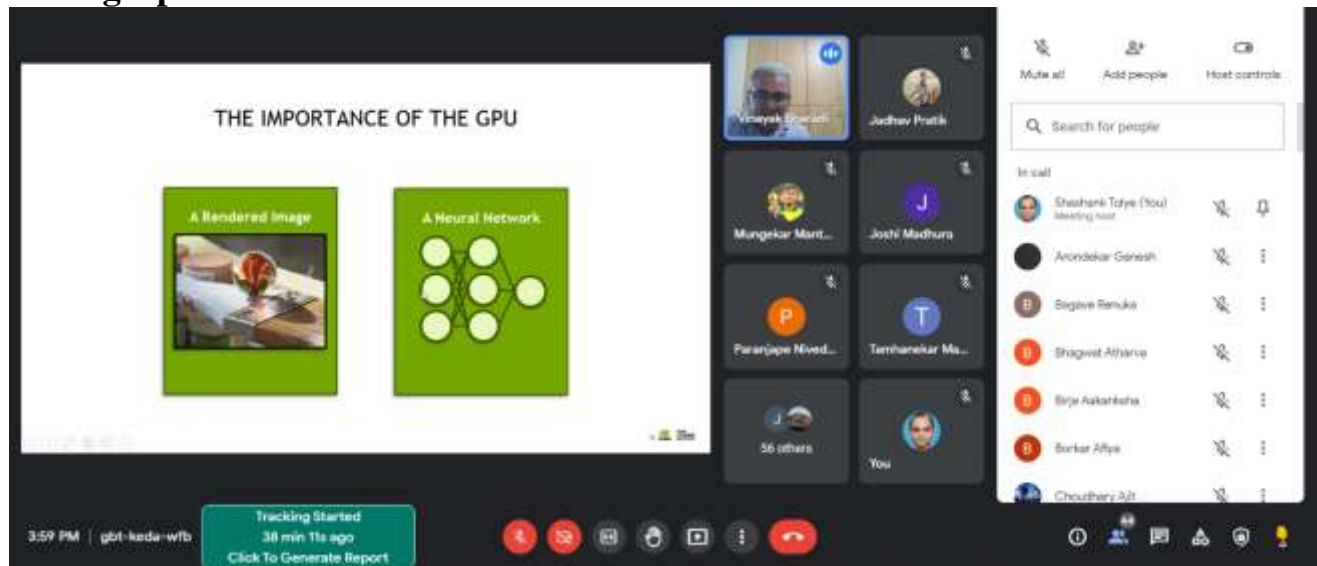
THE IMPORTANCE OF THE GPU

A Rendered Image

A Neural Network

Vinayak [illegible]

Jadhav Pratik

Mungekar Mant...

Joshi Madhura

Paranjape Nived...

Tamhanekar Ma...

56 others

You

Mute all

Add people

Host controls

Search for people

In call

Shashank Tatye (You)
Meeting host

Arondekar Ganesh

Bagave Renuka

Bhagwat Atharva

Birje Aakanksha

Borkar Afiya

Choudhary Ajit

3:59 PM | gbt-keda-wfb

Tracking Started
38 min 11s ago
Click To Generate Report